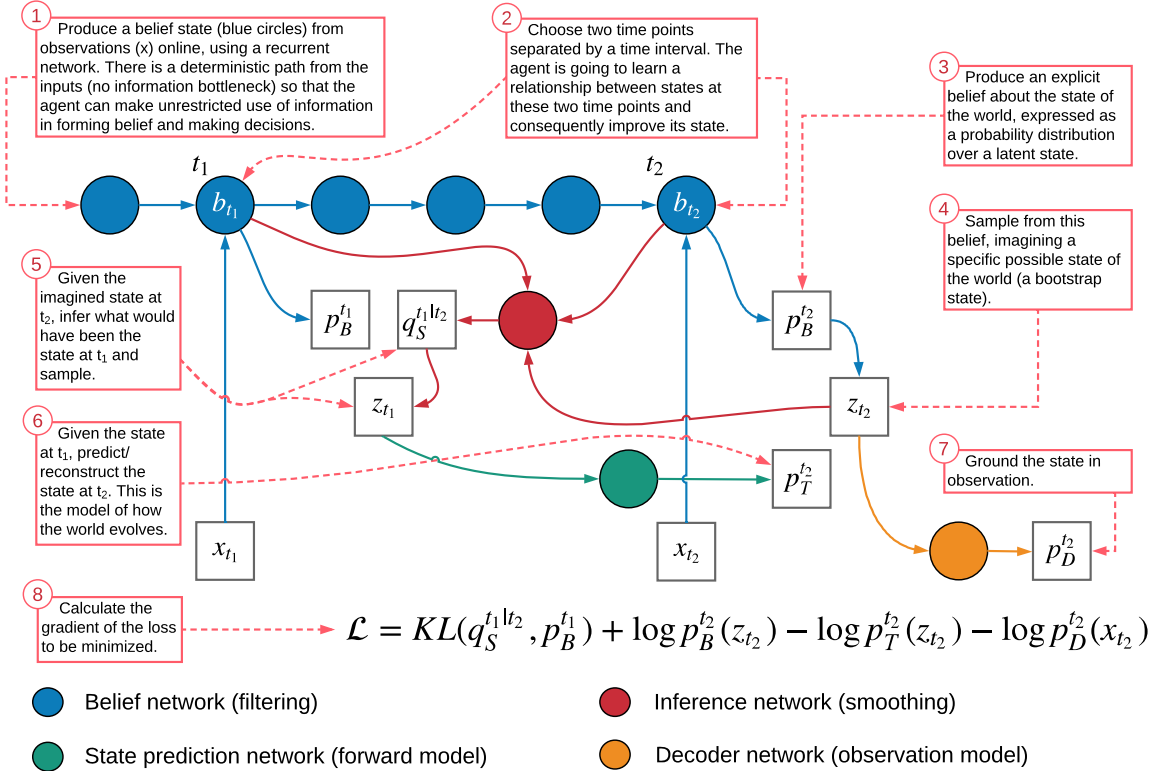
1 Produce a belief state (blue circles) from observations (x) online, using a recurrent network. There is a deterministic path from the inputs (no information bottleneck) so that the agent can make unrestricted use of information in forming belief and making decisions.

2 Choose two time points separated by a time interval. The agent is going to learn a relationship between states at these two time points and consequently improve its state.

3 Produce an explicit belief about the state of the world, expressed as a probability distribution over a latent state.

$t_1$

$t_2$

$b_{t_1}$

$b_{t_2}$

4 Sample from this belief, imagining a specific possible state of the world (a bootstrap state).

5 Given the imagined state at $t_2$, infer what would have been the state at $t_1$ and sample.

$p_B^{t_1}$

$q_S^{t_1|t_2}$

$p_B^{t_2}$

$z_{t_1}$

$z_{t_2}$

6 Given the state at $t_1$, predict/ reconstruct the state at $t_2$. This is the model of how the world evolves.

$p_T^{t_2}$

7 Ground the state in observation.

$x_{t_1}$

$x_{t_2}$

$p_D^{t_2}$

8 Calculate the gradient of the loss to be minimized.

$\mathcal{L} = KL(q_S^{t_1|t_2}, p_B^{t_1}) + \log p_B^{t_2}(z_{t_2}) - \log p_T^{t_2}(z_{t_2}) - \log p_D^{t_2}(x_{t_2})$

Belief network (filtering)

Inference network (smoothing)

State prediction network (forward model)

Decoder network (observation model)